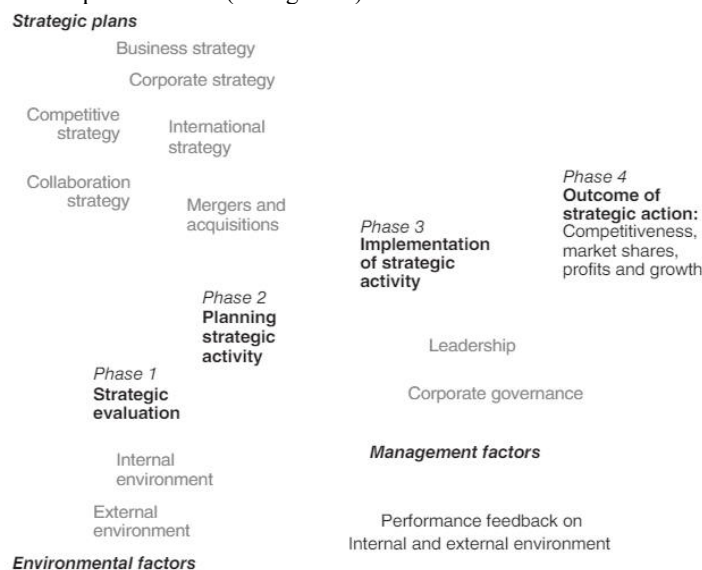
Strategic plans

Business strategy

Corporate strategy

Competitive strategy

International strategy

Collaboration strategy

Mergers and acquisitions

Phase 4
Outcome of strategic action:
Competitiveness, market shares, profits and growth

Phase 3
Implementation of strategic activity

Phase 2
Planning strategic activity

Leadership

Phase 1
Strategic evaluation

Corporate governance

Internal environment

Management factors

External environment

Performance feedback on Internal and external environment

Environmental factors